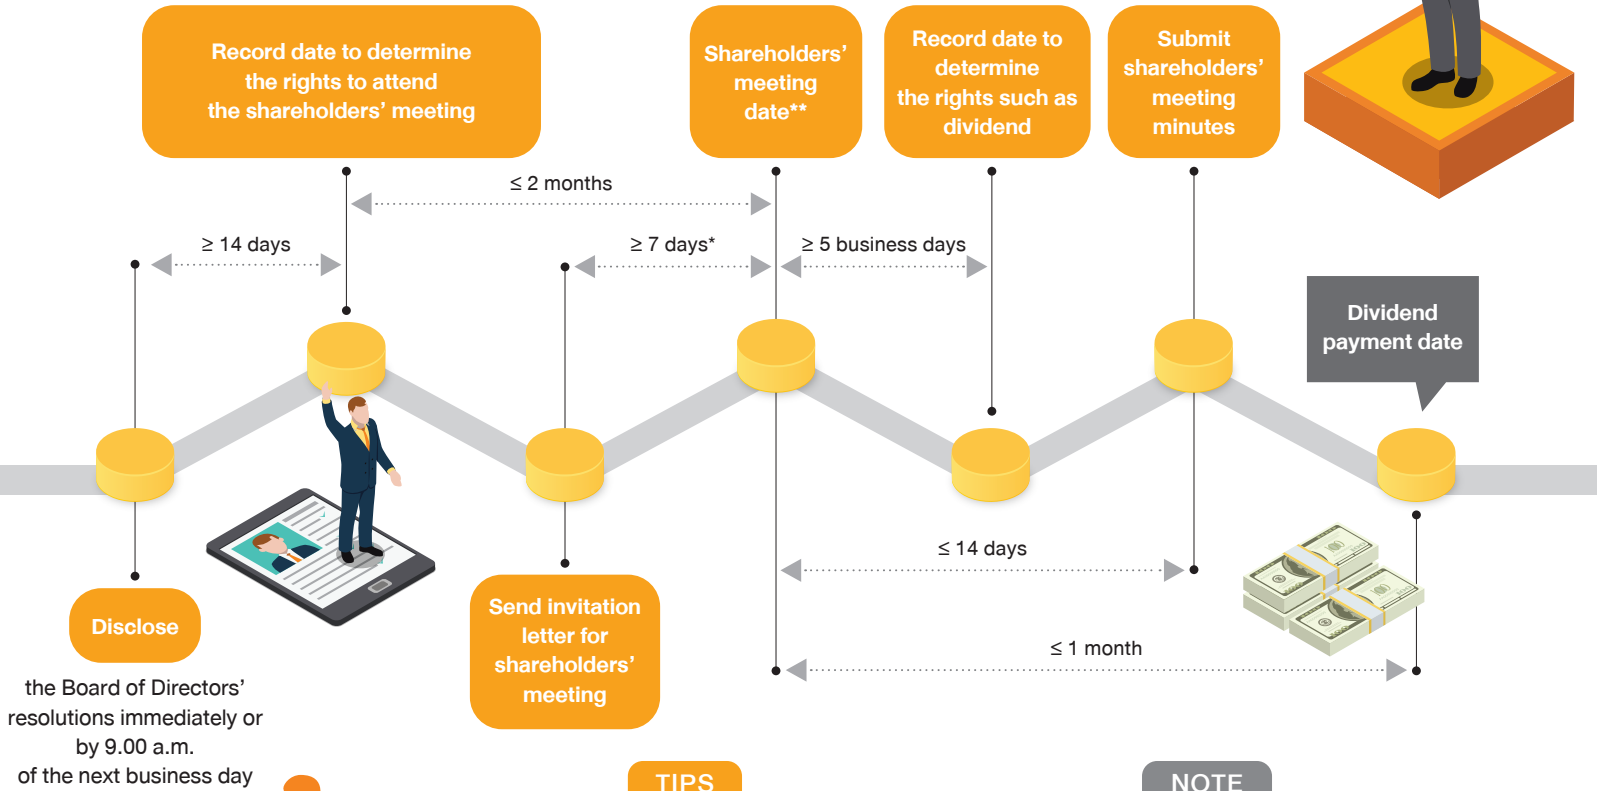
Record date to determine the rights to attend the shareholders' meeting

Shareholders' meeting date**

Record date to determine the rights such as dividend

Submit shareholders' meeting minutes

≤ 2 months

≥ 14 days

≥ 7 days*

≥ 5 business days

Dividend payment date

≤ 14 days

≤ 1 month

Disclose

the Board of Directors' resolutions immediately or by 9.00 a.m. of the next business day

Send invitation letter for shareholders' meeting

TIPS

NOTE